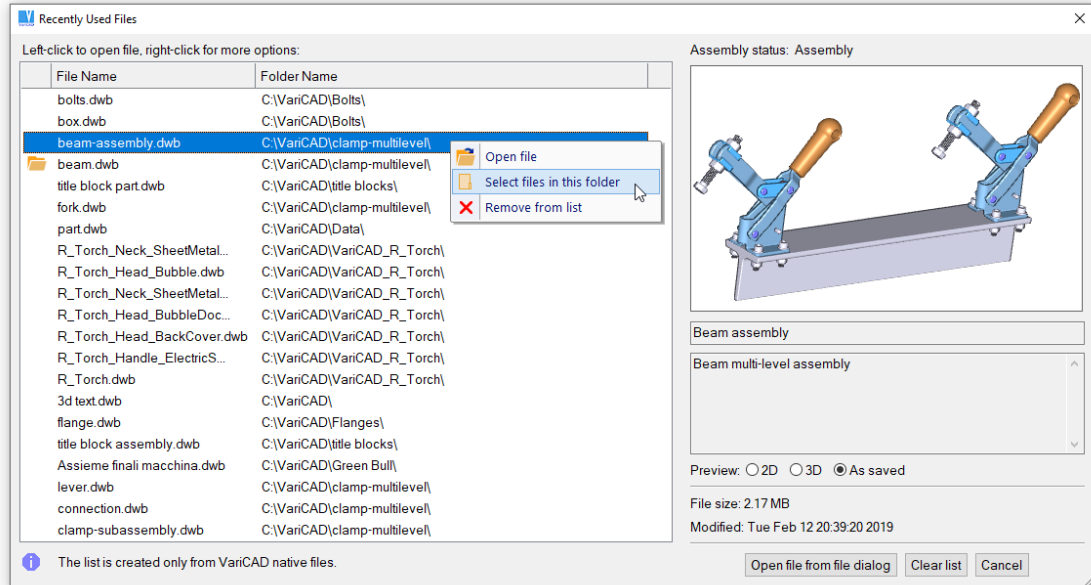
Recently Used Files

Left-click to open file, right-click for more options:

| File Name | Folder Name |
|---|---|
| bolts.dwb | C:\VariCAD\Bolts\ |
| box.dwb | C:\VariCAD\Bolts\ |
| beam-assembly.dwb | C:\VariCAD\clamp-multilevel\ |
| beam.dwb | C:\VariCAD\clamp-multilevel\ |
| title block part.dwb | C:\VariCAD\title blocks\ |
| fork.dwb | C:\VariCAD\clamp-multilevel\ |
| part.dwb | C:\VariCAD\Data\ |
| R_Torch_Neck_SheetMetal... | C:\VariCAD\VariCAD_R_Torch\ |
| R_Torch_Head_Bubble.dwb | C:\VariCAD\VariCAD_R_Torch\ |
| R_Torch_Neck_SheetMetal... | C:\VariCAD\VariCAD_R_Torch\ |
| R_Torch_Head_BubbleDoc... | C:\VariCAD\VariCAD_R_Torch\ |
| R_Torch_Head_BackCover.dwb | C:\VariCAD\VariCAD_R_Torch\ |
| R_Torch_Handle_ElectricS... | C:\VariCAD\VariCAD_R_Torch\ |
| R_Torch.dwb | C:\VariCAD\VariCAD_R_Torch\ |
| 3d text.dwb | C:\VariCAD\ |
| flange.dwb | C:\VariCAD\Flanges\ |
| title block assembly.dwb | C:\VariCAD\title blocks\ |
| Assieme finali macchina.dwb | C:\VariCAD\Green Bull\ |
| lever.dwb | C:\VariCAD\clamp-multilevel\ |
| connection.dwb | C:\VariCAD\clamp-multilevel\ |
| clamp-subassembly.dwb | C:\VariCAD\clamp-multilevel\ |

Open file
Select files in this folder
Remove from list

Assembly status: Assembly

Beam assembly

Beam multi-level assembly

Preview: 2D 3D As saved

File size: 2.17 MB

Modified: Tue Feb 12 20:39:20 2019

The list is created only from VariCAD native files.

Open file from file dialog
Clear list
Cancel